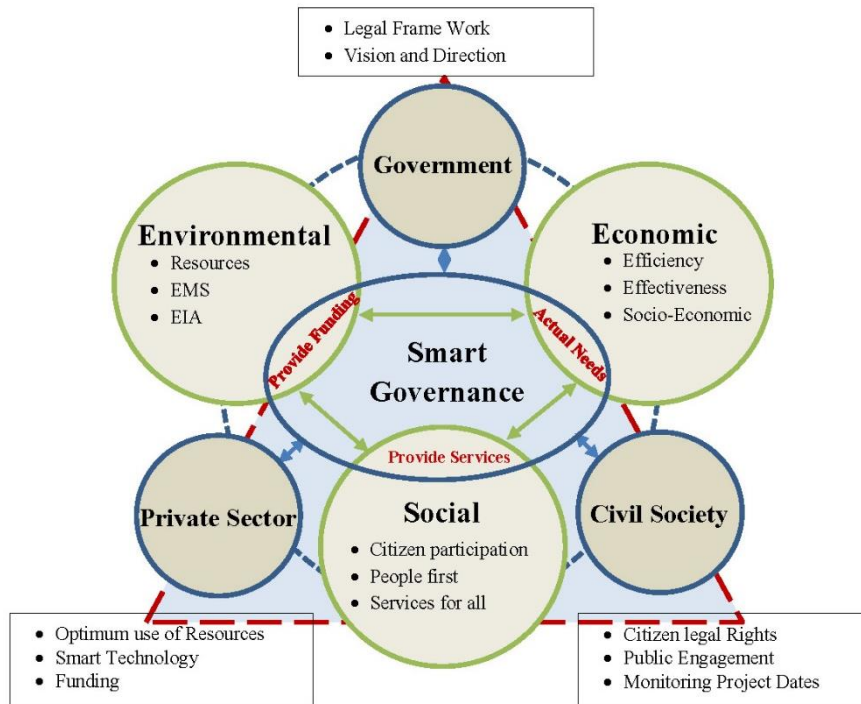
- Legal Frame Work
- Vision and Direction

Government

Environmental
- Resources
- EMS
- EIA

Economic
- Efficiency
- Effectiveness
- Socio-Economic

Provide Funding

Actual Needs

Smart Governance

Provide Services

Private Sector

Social
- Citizen participation
- People first
- Services for all

Civil Society

- Optimum use of Resources
- Smart Technology
- Funding

- Citizen legal Rights
- Public Engagement
- Monitoring Project Dates